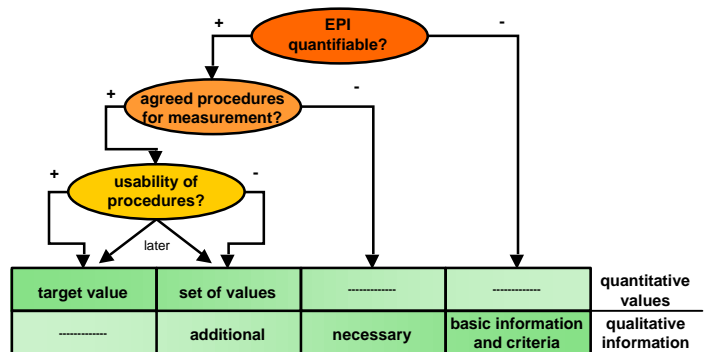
+ EPI quantifiable? -

+ agreed procedures for measurement? -

+ usability of procedures? -

later

| target value | set of values | ------------ | ------------ | quantitative values |
|---|---|---|---|---|
| ------------ | additional | necessary | basic information and criteria | qualitative information |